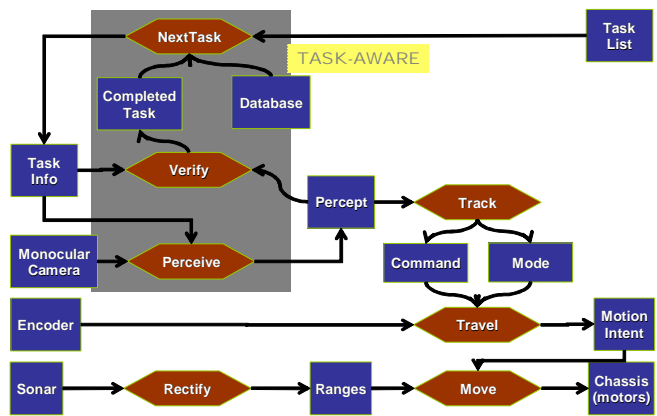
NextTask

TASK-AWARE

Task List

Completed Task

Database

Task Info

Verify

Percept

Track

Monocular Camera

Perceive

Command

Mode

Encoder

Travel

Motion Intent

Sonar

Rectify

Ranges

Move

Chassis (motors)